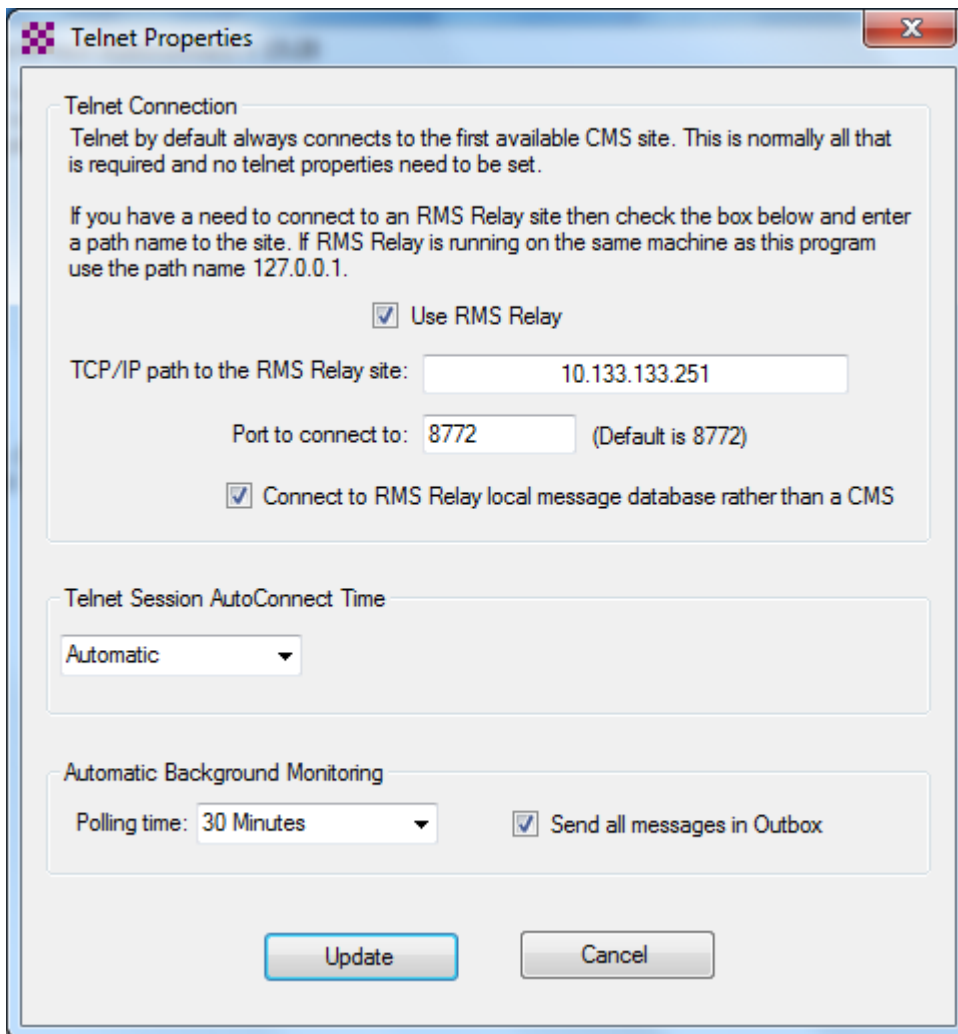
Telnet Properties

Telnet Connection

Telnet by default always connects to the first available CMS site. This is normally all that is required and no telnet properties need to be set.

If you have a need to connect to an RMS Relay site then check the box below and enter a path name to the site. If RMS Relay is running on the same machine as this program use the path name 127.0.0.1.

Use RMS Relay

TCP/IP path to the RMS Relay site: 10.133.133.251

Port to connect to: 8772 (Default is 8772)

Connect to RMS Relay local message database rather than a CMS

Telnet Session AutoConnect Time

Automatic

Automatic Background Monitoring

Polling time: 30 Minutes

Send all messages in Outbox

Update

Cancel